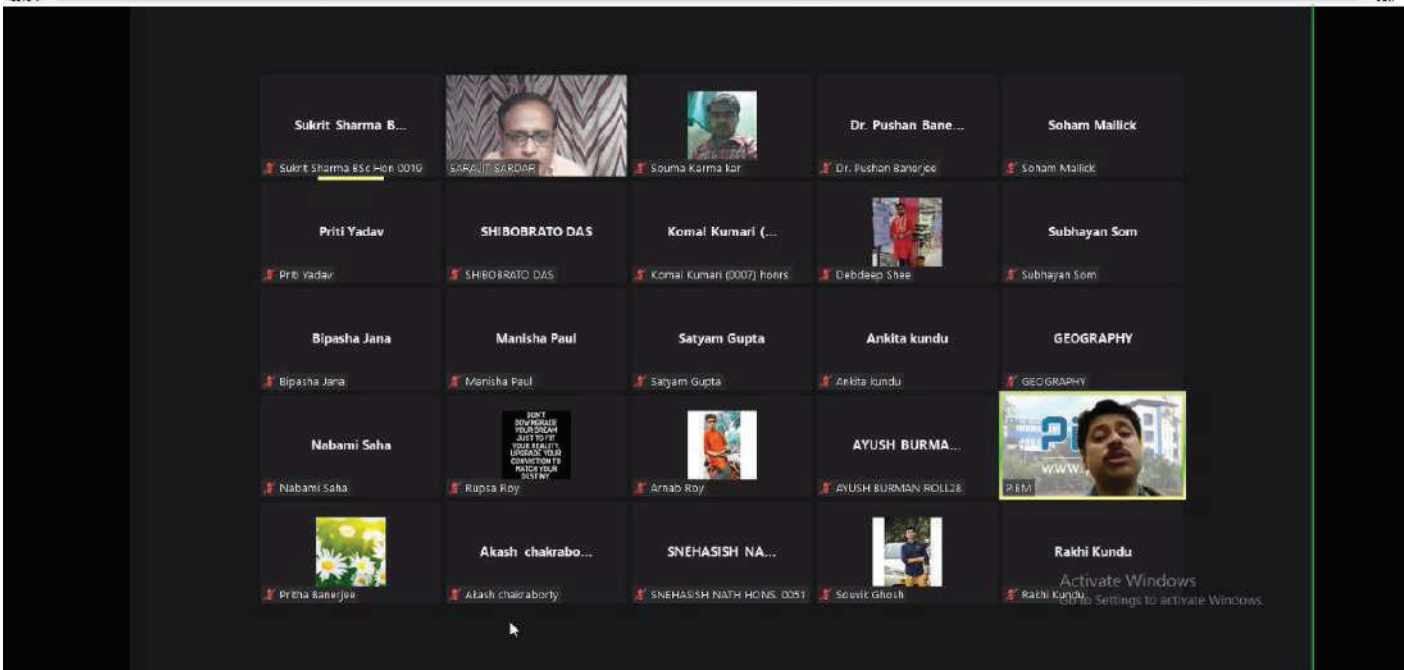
Sukrit Sharma B...
Sukrit Sharma BSc Hon 0019

SARAJIT SARDAR

Souma Karma kar

Dr. Pushan Bane...
Dr. Pushan Banerjee

Soham Mallick
Soham Mallick

Priti Yadav
Priti Yadav

SHIBOBRATO DAS
SHIBOBRATO DAS

Komal Kumari (...
Komal Kumari (0007) honrs

Debdeep Shee

Subhayan Som
Subhayan Som

Bipasha Jana
Bipasha Jana

Manisha Paul
Manisha Paul

Satyam Gupta
Satyam Gupta

Ankita kundu
Ankita kundu

GEOGRAPHY
GEOGRAPHY

Nabami Saha
Nabami Saha

DON'T DOWNGRADE YOUR DREAM JUST TO FIT YOUR REALITY. UPGRADE YOUR CONVICTION TO MATCH YOUR DESTINY.
Rupsa Roy

Arnab Roy

AYUSH BURMA...
AYUSH BURMAN ROLL28

WWW.
PEM

Pritha Banerjee

Akash chakrabo...
Akash chakraborty

SNEHASISH NA...
SNEHASISH NATH HONS. 0051

Souvik Ghosh

Rakhi Kundu
Rakhi Kundu

Activate Windows
Go to Settings to activate Windows.